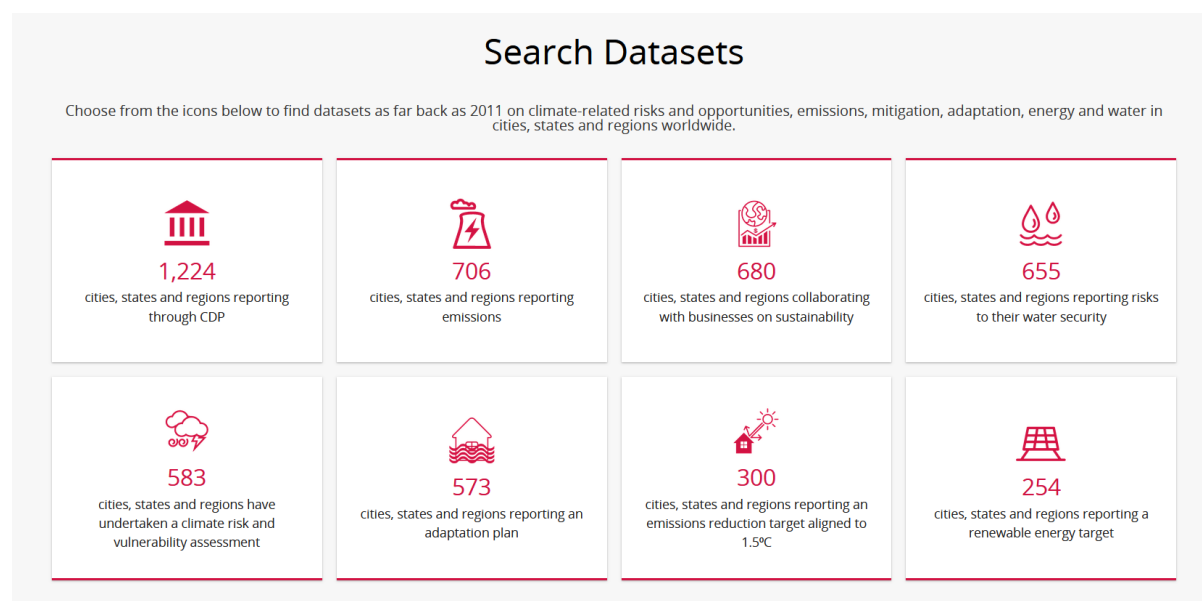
Search Datasets

Choose from the icons below to find datasets as far back as 2011 on climate-related risks and opportunities, emissions, mitigation, adaptation, energy and water in cities, states and regions worldwide.

1,224
cities, states and regions reporting through CDP

706
cities, states and regions reporting emissions

680
cities, states and regions collaborating with businesses on sustainability

655
cities, states and regions reporting risks to their water security

583
cities, states and regions have undertaken a climate risk and vulnerability assessment

573
cities, states and regions reporting an adaptation plan

300
cities, states and regions reporting an emissions reduction target aligned to 1.5ºC

254
cities, states and regions reporting a renewable energy target